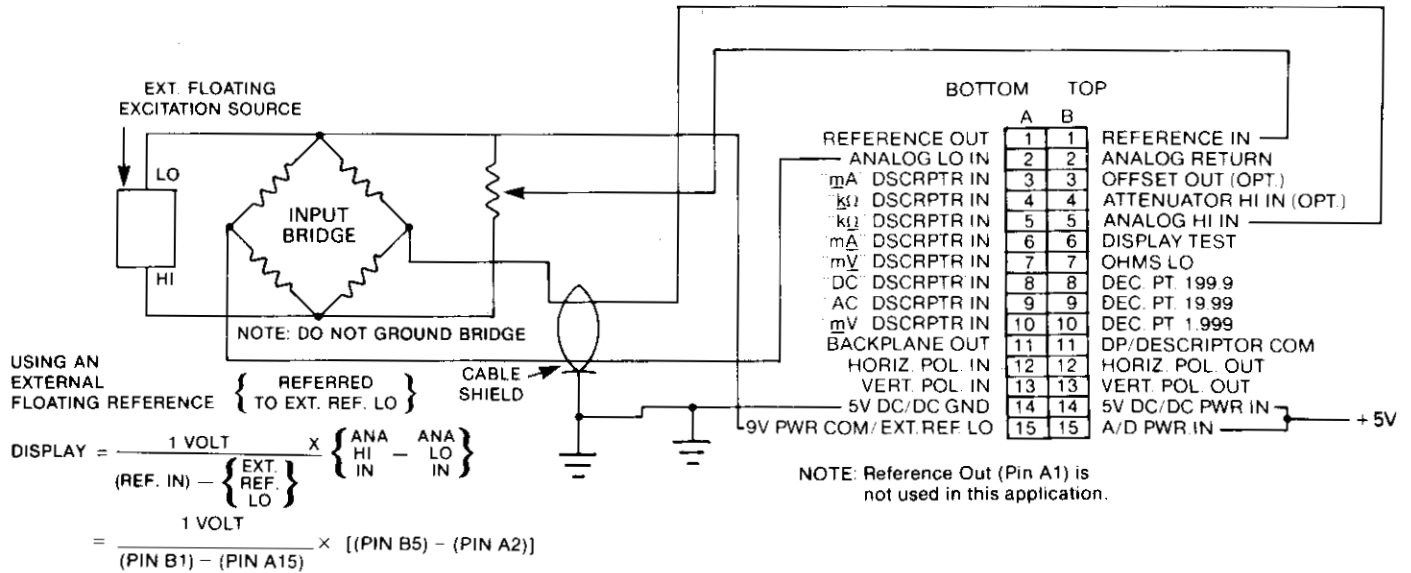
EXT. FLOATING EXCITATION SOURCE

LO

HI

INPUT BRIDGE

NOTE: DO NOT GROUND BRIDGE

CABLE SHIELD

BOTTOM TOP

| A | | B | |
|---|---|---|---|
| REFERENCE OUT | 1 | 1 | REFERENCE IN |
| ANALOG LO IN | 2 | 2 | ANALOG RETURN |
| mA DSCRPTR IN | 3 | 3 | OFFSET OUT (OPT.) |
| kΩ DSCRPTR IN | 4 | 4 | ATTENUATOR HI IN (OPT.) |
| kΩ DSCRPTR IN | 5 | 5 | ANALOG HI IN |
| mA DSCRPTR IN | 6 | 6 | DISPLAY TEST |
| mV DSCRPTR IN | 7 | 7 | OHMS LO |
| DC DSCRPTR IN | 8 | 8 | DEC. PT. 199.9 |
| AC DSCRPTR IN | 9 | 9 | DEC. PT. 19.99 |
| mV DSCRPTR IN | 10 | 10 | DEC. PT. 1.999 |
| BACKPLANE OUT | 11 | 11 | DP/DESCRIPTOR COM |
| HORIZ. POL. IN | 12 | 12 | HORIZ. POL. OUT |
| VERT. POL. IN | 13 | 13 | VERT. POL. OUT |
| 5V DC/DC GND | 14 | 14 | 5V DC/DC PWR IN |
| 9V PWR COM/EXT. REF. LO | 15 | 15 | A/D PWR IN |

+ 5V

NOTE: Reference Out (Pin A1) is not used in this application.

USING AN EXTERNAL FLOATING REFERENCE $\left\{ \begin{matrix} \text{REFERRED} \\ \text{TO EXT. REF. LO} \end{matrix} \right\}$

$\text{DISPLAY} = \frac{\text{1 VOLT}}{(\text{REF. IN}) - \left\{ \begin{matrix} \text{EXT.} \\ \text{REF.} \\ \text{LO} \end{matrix} \right\}} \times \left\{ \begin{matrix} \text{ANA} \\ \text{HI} \\ \text{IN} \end{matrix} - \begin{matrix} \text{ANA} \\ \text{LO} \\ \text{IN} \end{matrix} \right\}$

$= \frac{\text{1 VOLT}}{(\text{PIN B1}) - (\text{PIN A15})} \times [(\text{PIN B5}) - (\text{PIN A2})]$